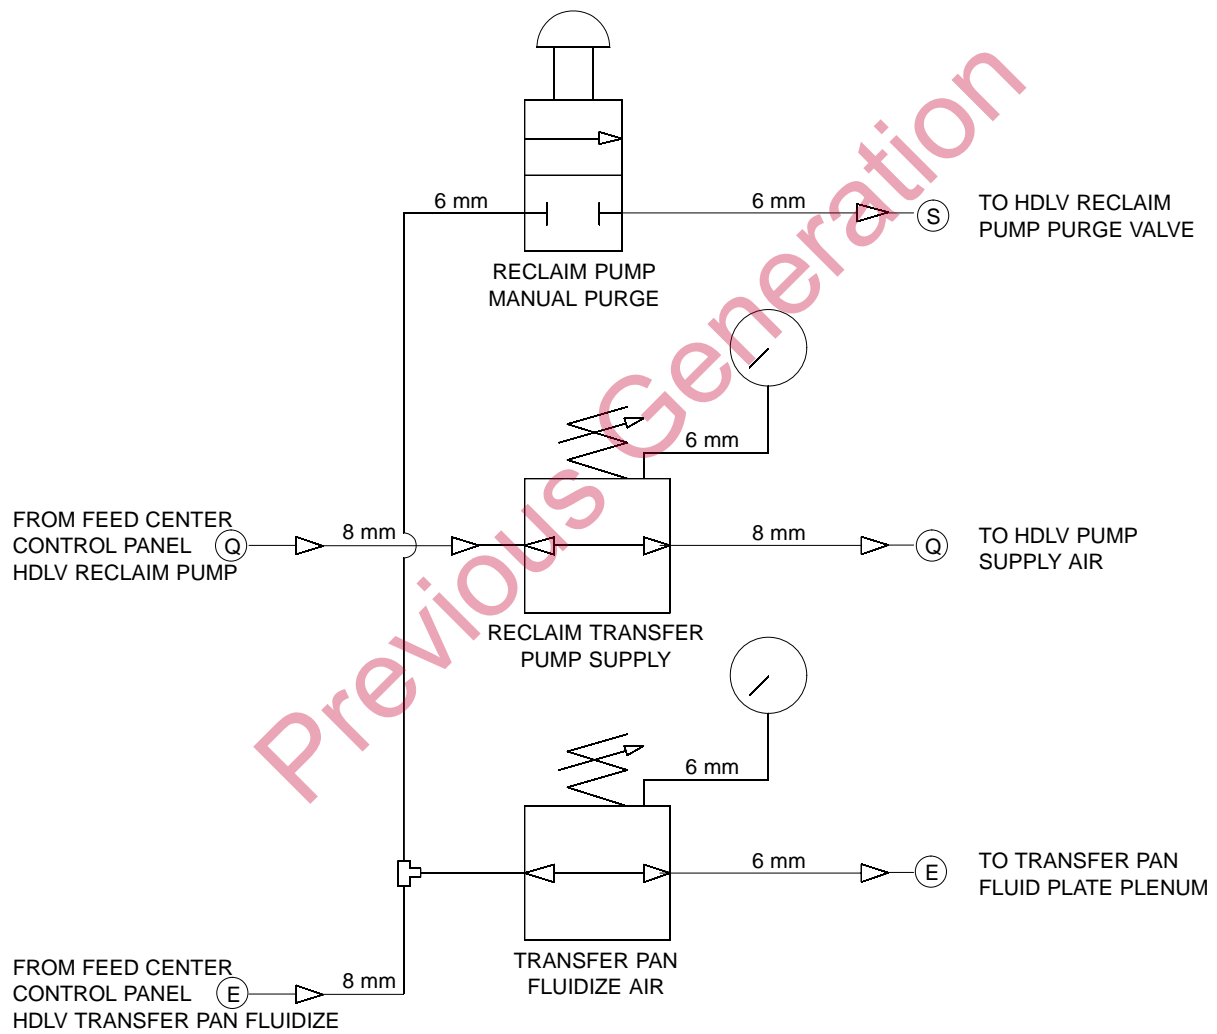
6 mm

6 mm

S

TO HDLV RECLAIM PUMP PURGE VALVE

RECLAIM PUMP MANUAL PURGE

6 mm

FROM FEED CENTER CONTROL PANEL HDLV RECLAIM PUMP

Q

8 mm

8 mm

Q

TO HDLV PUMP SUPPLY AIR

RECLAIM TRANSFER PUMP SUPPLY

6 mm

6 mm

E

TO TRANSFER PAN FLUID PLATE PLENUM

TRANSFER PAN FLUIDIZE AIR

FROM FEED CENTER CONTROL PANEL HDLV TRANSFER PAN FLUIDIZE

E

8 mm

Previous Generation